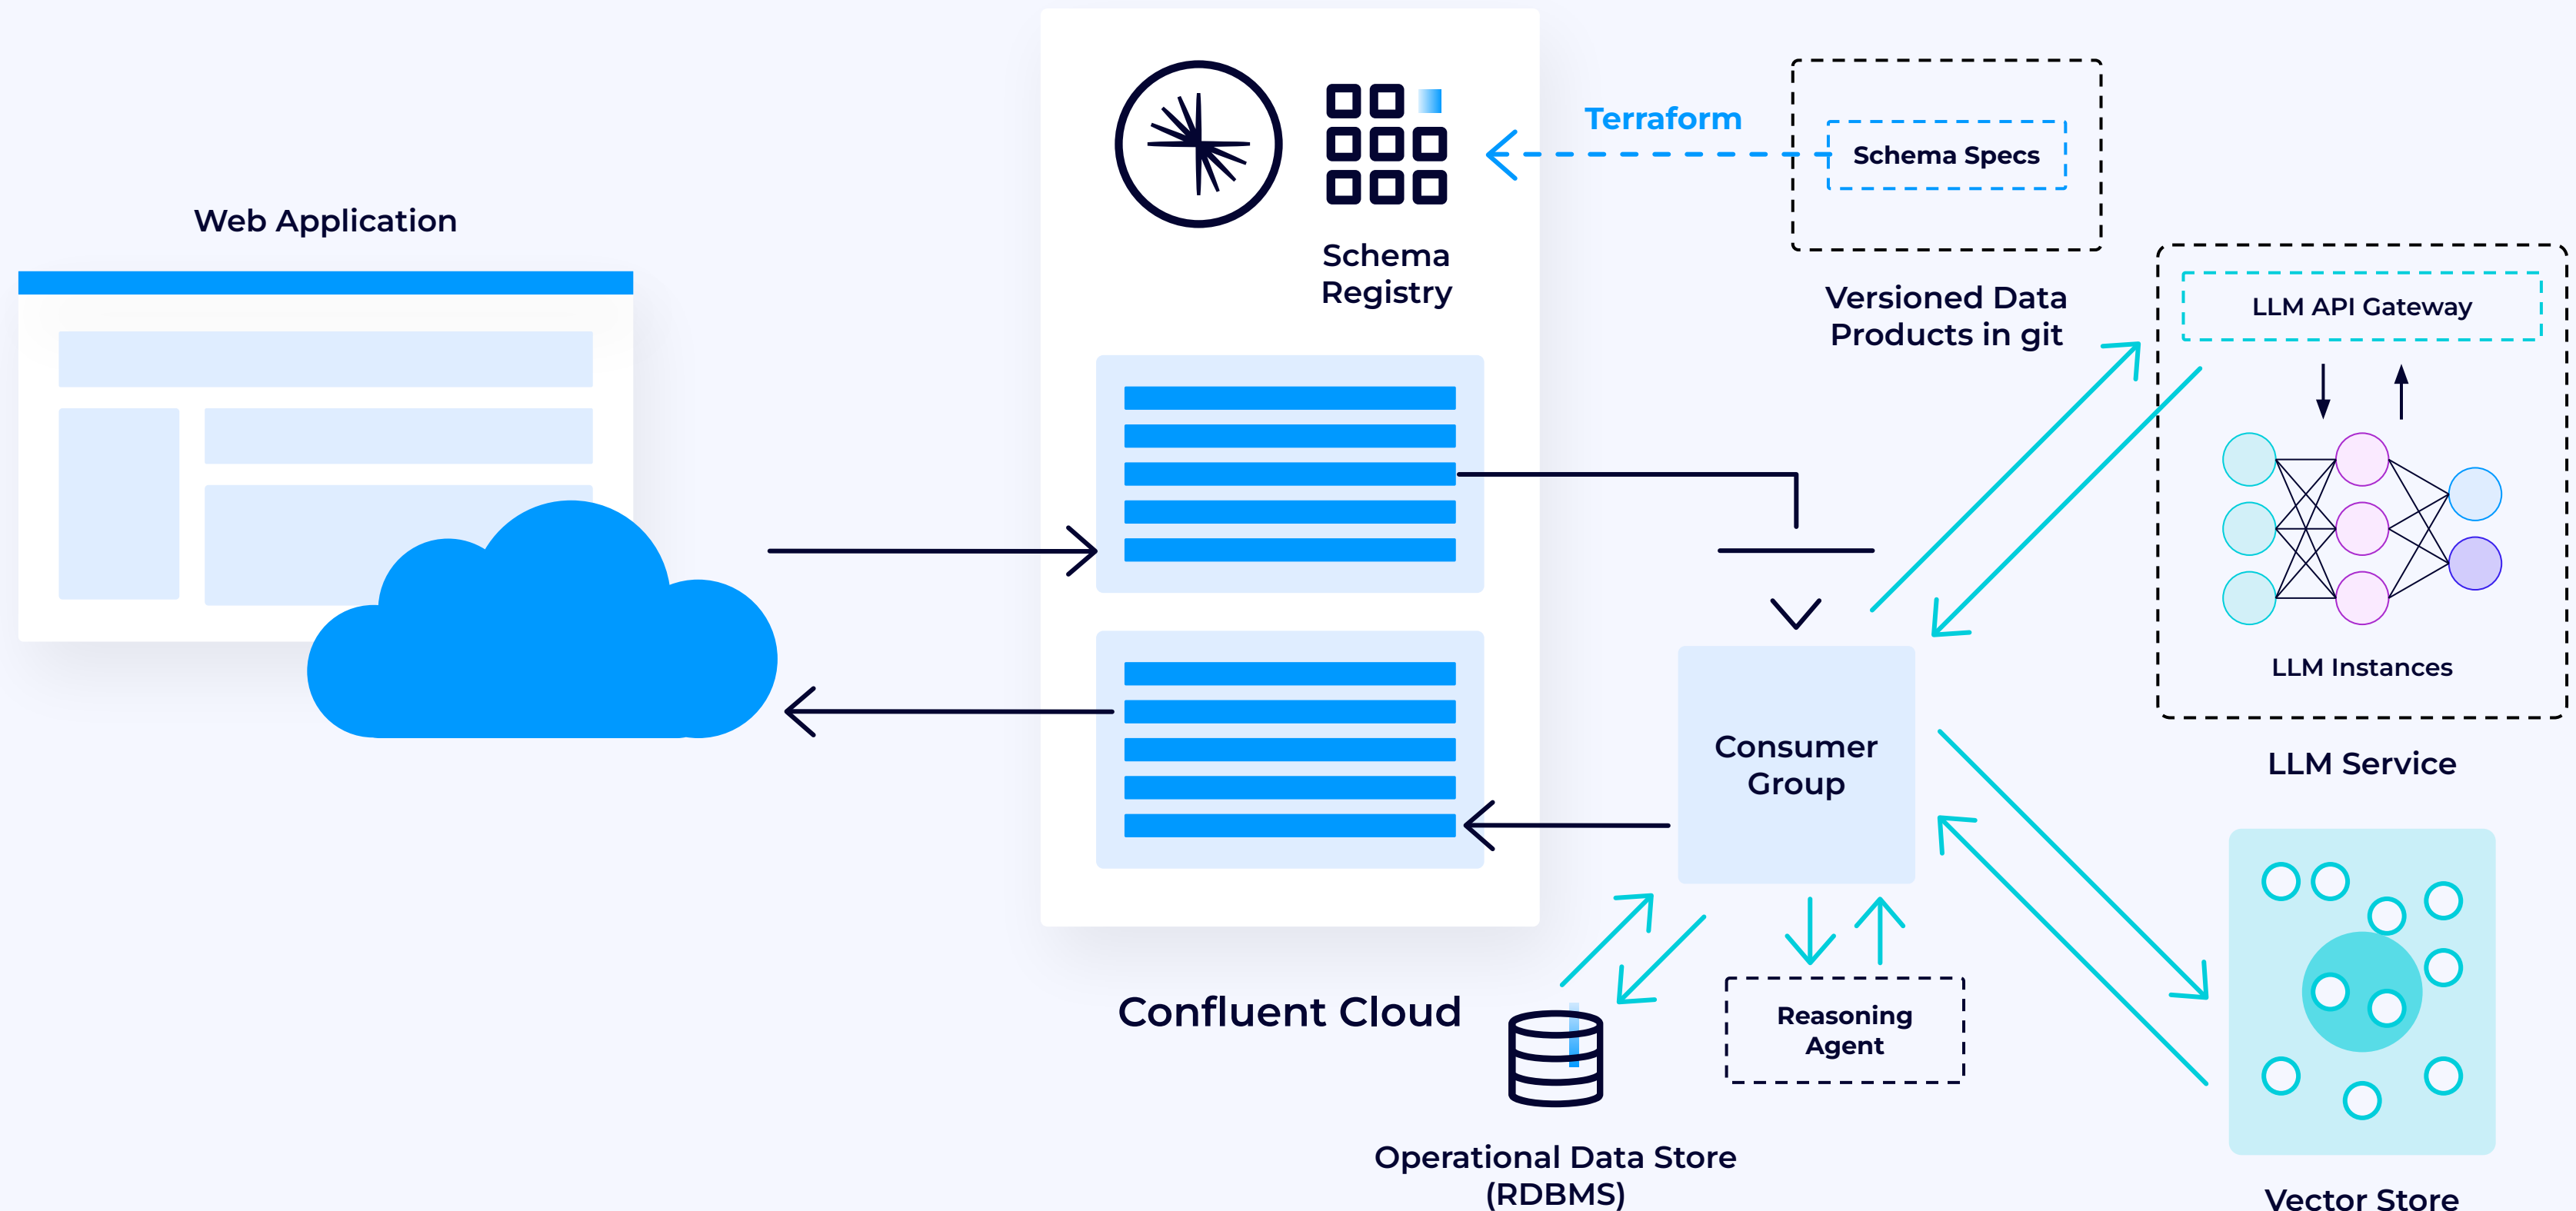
Web Application

Schema Registry

Terraform

Schema Specs

Versioned Data Products in git

LLM API Gateway

LLM Instances

LLM Service

Consumer Group

Reasoning Agent

Confluent Cloud

Operational Data Store (RDBMS)

Vector Store